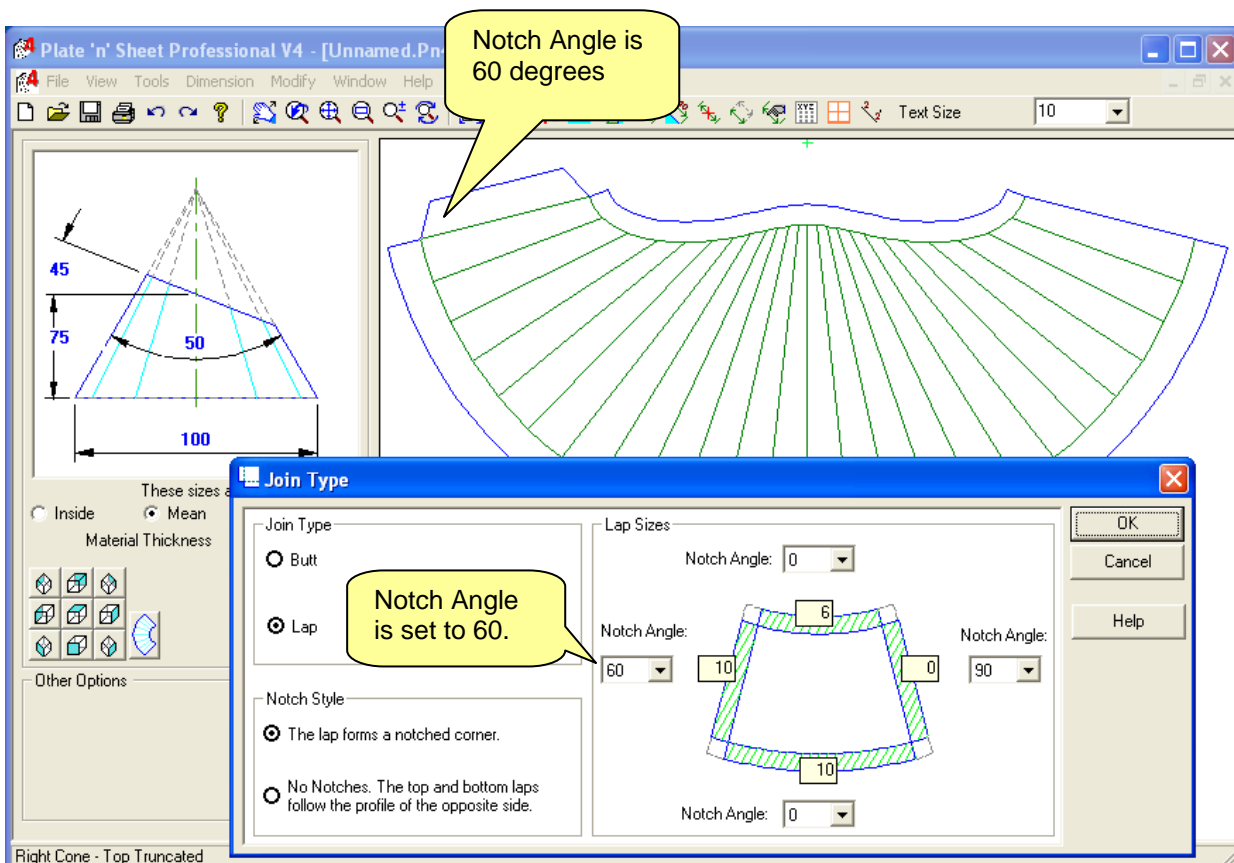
Plate 'n' Sheet Professional V4 - [Unnamed.Pn-

Notch Angle is 60 degrees

File View Tools Dimension Modify Window Help

Text Size 10

45

75

50

100

These sizes a

Inside Mean

Material Thickness

Other Options

Right Cone - Top Truncated

Join Type

Join Type

Butt

Lap

Notch Angle is set to 60.

Notch Style

The lap forms a notched corner.

No Notches. The top and bottom laps follow the profile of the opposite side.

Lap Sizes

Notch Angle: 0

Notch Angle: 60

6

10

0

10

Notch Angle: 90

Notch Angle: 0

OK

Cancel

Help